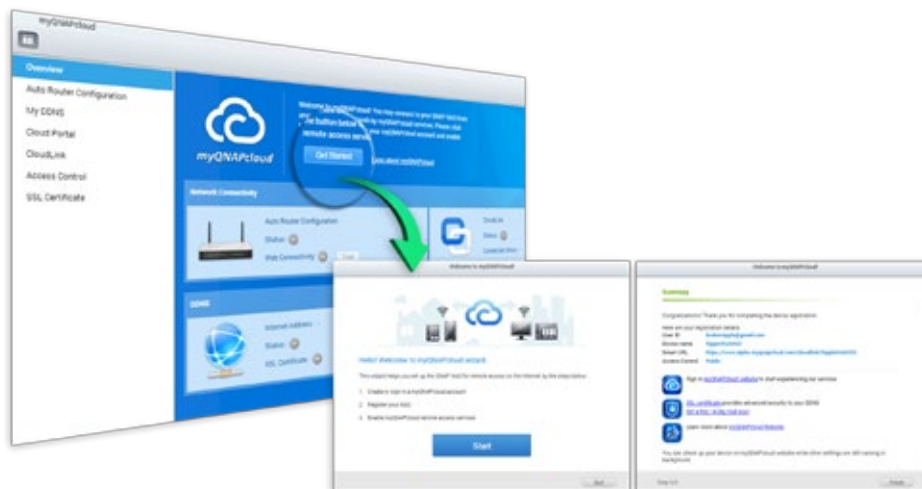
myQNAPcloud

Overview
Auto Router Configuration
My DDNS
Cloud Portal
CloudLink
Access Control
SSL Certificate

myQNAPcloud

Welcome to myQNAPcloud! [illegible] the button below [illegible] remote access serv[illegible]

Get Started

Learn about myQNAPcloud

Network Connectivity

Auto Router Configuration
Status
Web Connectivity

CloudLink
Status

DDNS

Internet Address
Status
SSL Certificate

Welcome to myQNAPcloud

Hello! Welcome to myQNAPcloud wizard

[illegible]

1. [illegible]
2. Register your NAS
3. Enable myQNAPcloud remote access services

Start

Welcome to myQNAPcloud

Summary

Congratulations! Thank you for completing the device registration.

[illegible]

Sign in myQNAPcloud website to start experiencing our services

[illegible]

Learn more about myQNAPcloud Website

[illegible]